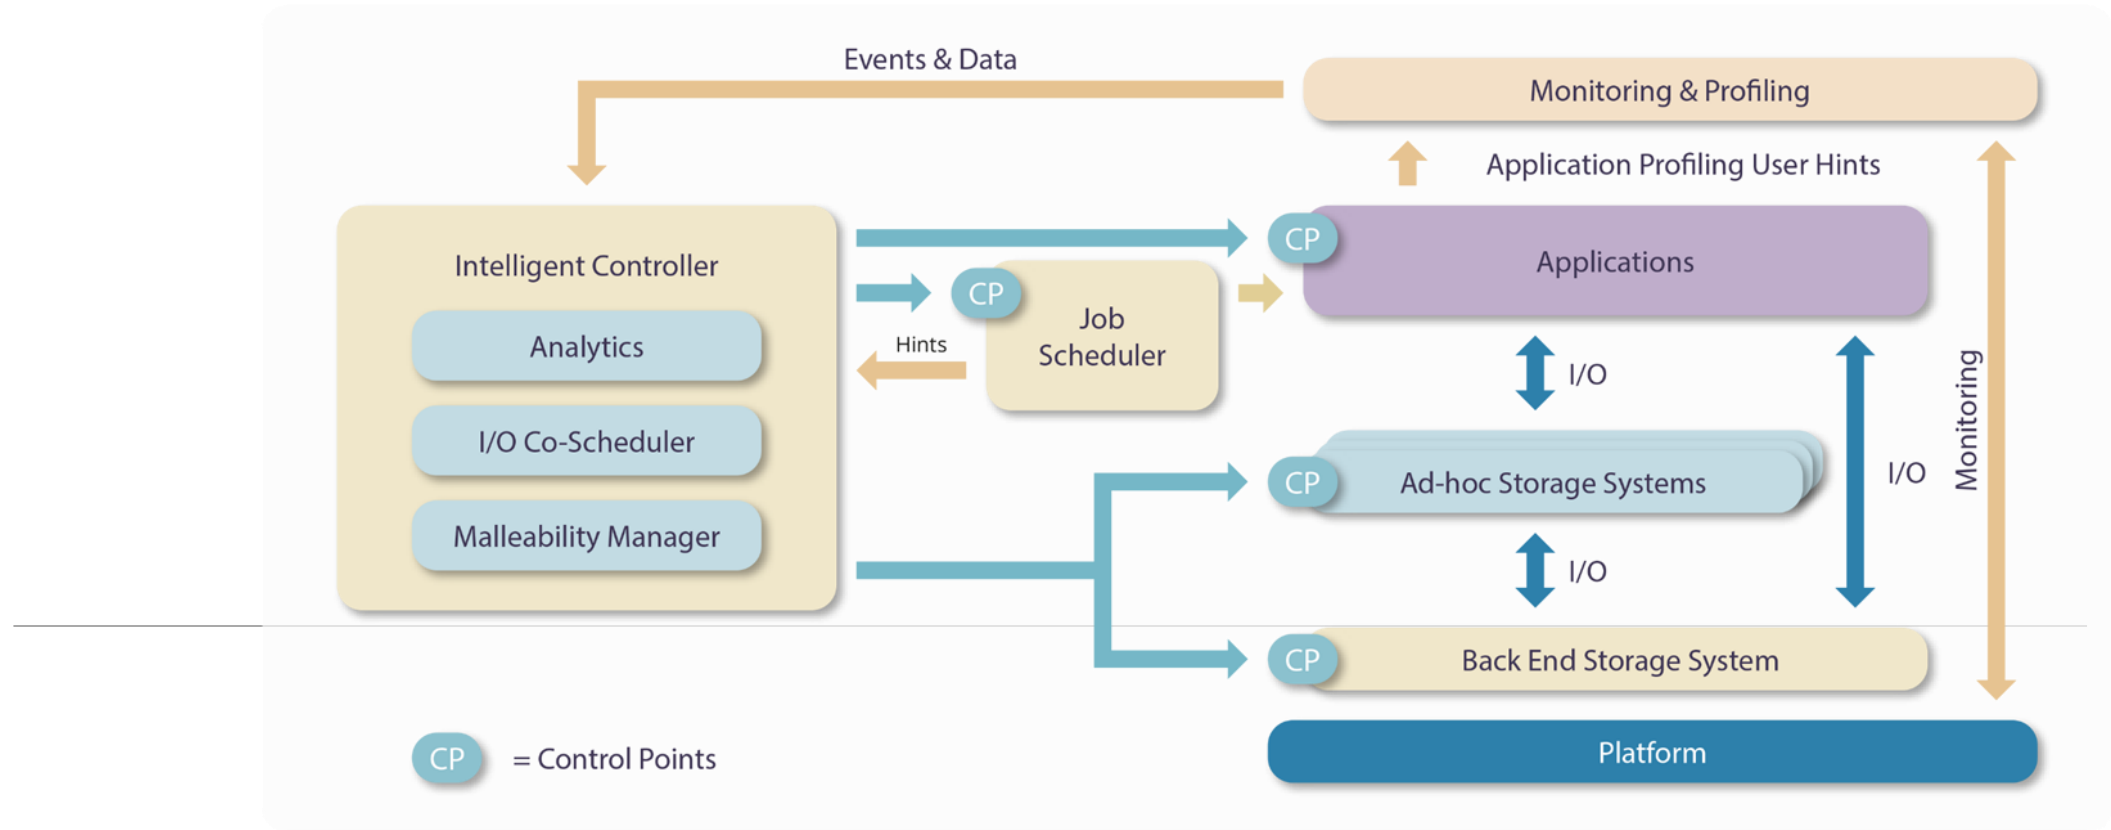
Events & Data

Monitoring & Profiling

Application Profiling User Hints

Intelligent Controller

Analytics

I/O Co-Scheduler

Malleability Manager

CP

Job Scheduler

Hints

CP

Applications

I/O

CP

Ad-hoc Storage Systems

I/O

I/O

Monitoring

CP

Back End Storage System

Platform

CP = Control Points